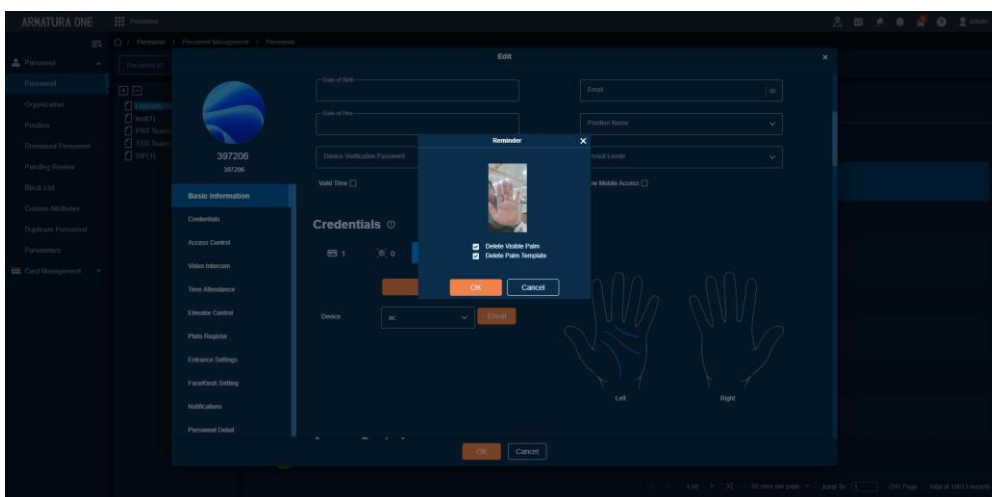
ARMATURA ONE Personnel

admin

Personnel / Personnel Management / Personnel

Personnel

Personnel

Organization

Position

Dismissed Personnel

Pending Review

Block List

Custom Attributes

Duplicate Personnel

Parameters

Card Management

Edit

397206

397206

Basic Information

Credentials

Access Control

Video Intercom

Time Attendance

Elevator Control

Plate Register

Entrance Settings

FaceKiosk Setting

Notifications

Personnel Detail

Date of Birth

Email

Date of Hire

Position Name

Device Verification Password

Access Levels

Valid Time

Mobile Access

Credentials

1

0

Device

ac

Enroll

Left

Right

Reminder

Delete Visible Palm

Delete Palm Template

OK

Cancel

OK

Cancel

50 rows per page

Jump To 1

/201 Page

Total of 10013 records